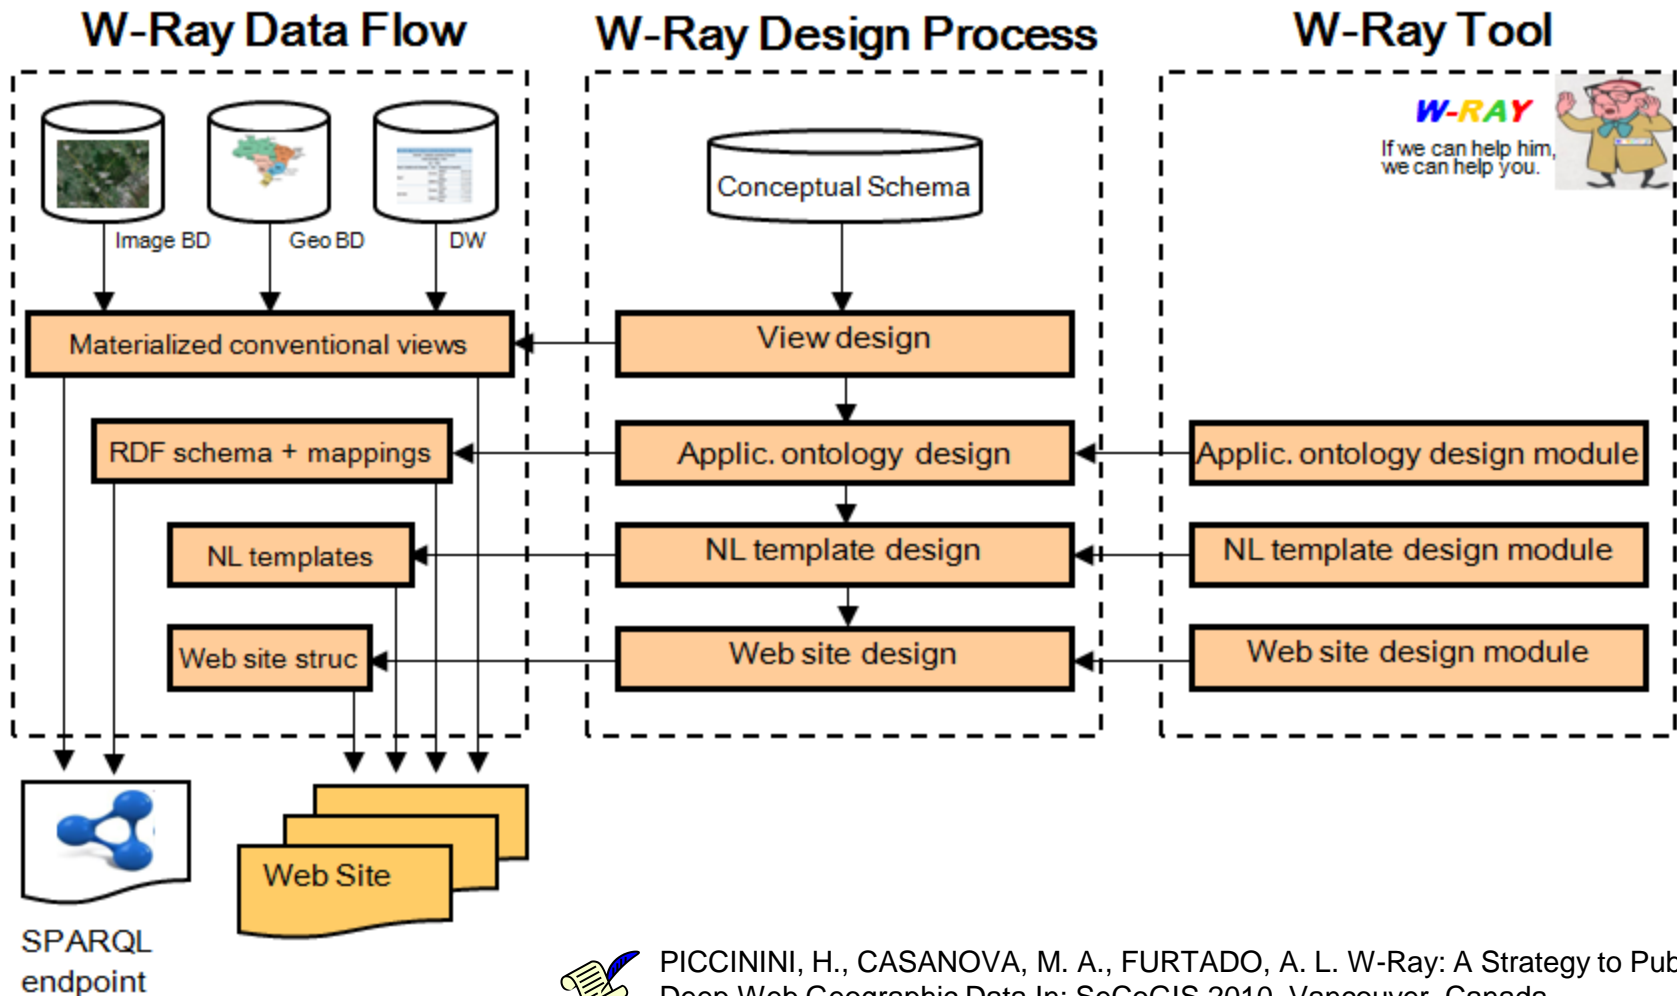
W-Ray Data Flow

W-Ray Design Process

W-Ray Tool

Image BD

Geo BD

DW

Conceptual Schema

W-RAY

If we can help him, we can help you.

Materialized conventional views

View design

RDF schema + mappings

Applic. ontology design

Applic. ontology design module

NL templates

NL template design

NL template design module

Web site struc

Web site design

Web site design module

SPARQL endpoint

Web Site

PICCININI, H., CASANOVA, M. A., FURTADO, A. L. W-Ray: A Strategy to Pub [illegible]